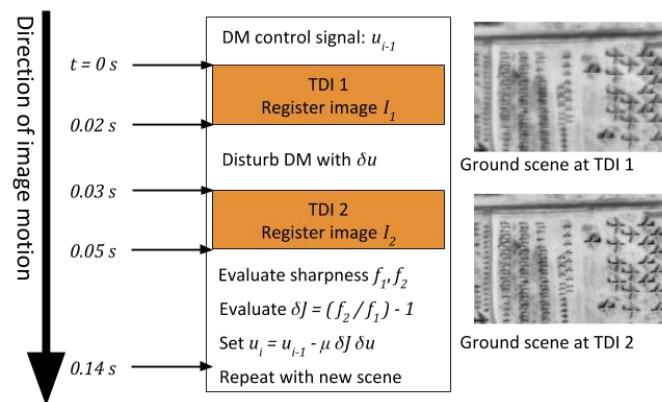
Direction of image motion

$t = 0\ s$

DM control signal: $u_{i-1}$

TDI 1
Register image $I_1$

$0.02\ s$

Disturb DM with $\delta u$

$0.03\ s$

TDI 2
Register image $I_2$

$0.05\ s$

Evaluate sharpness $f_1, f_2$

Evaluate $\delta J = (f_2 / f_1) - 1$

Set $u_i = u_{i-1} - \mu\ \delta J\ \delta u$

$0.14\ s$

Repeat with new scene

Ground scene at TDI 1

Ground scene at TDI 2